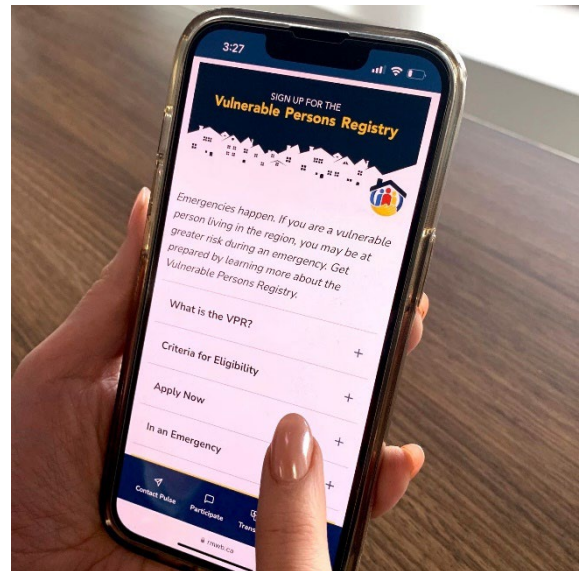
3:27

SIGN UP FOR THE
Vulnerable Persons Registry

Emergencies happen. If you are a vulnerable person living in the region, you may be at greater risk during an emergency. Get prepared by learning more about the Vulnerable Persons Registry.

What is the VPR?

Criteria for Eligibility +

Apply Now +

In an Emergency +

+

Contact Pulse

Participate

Trans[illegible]

rmwb.ca